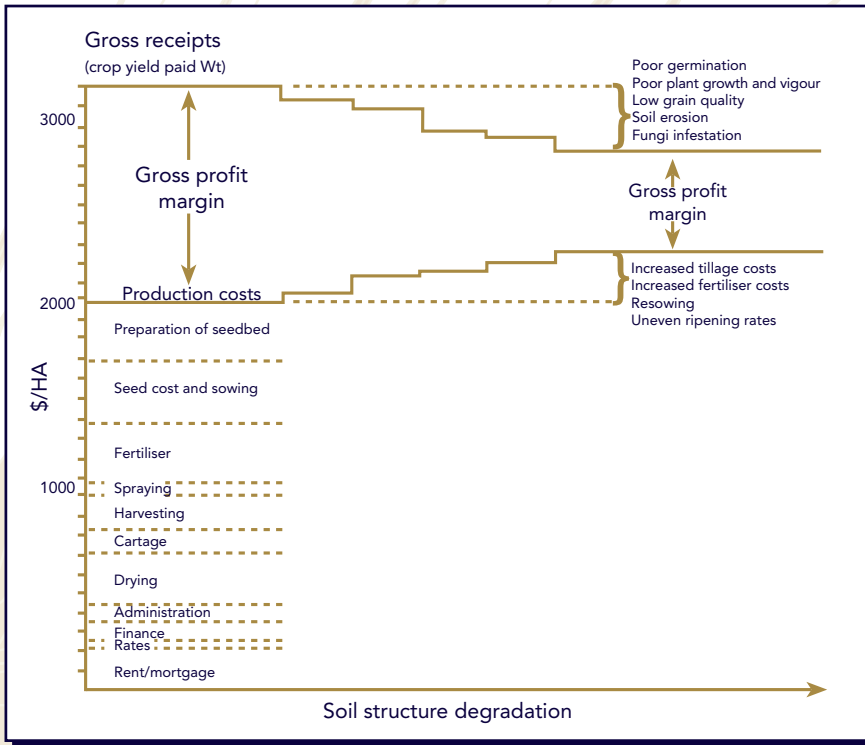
Gross receipts
(crop yield paid Wt)

Gross profit margin

Production costs

Poor germination
Poor plant growth and vigour
Low grain quality
Soil erosion
Fungi infestation

Gross profit margin

Increased tillage costs
Increased fertiliser costs
Resowing
Uneven ripening rates

3000
2000
1000
$/HA

Preparation of seedbed
Seed cost and sowing
Fertiliser
Spraying
Harvesting
Cartage
Drying
Administration
Finance
Rates
Rent/mortgage

Soil structure degradation